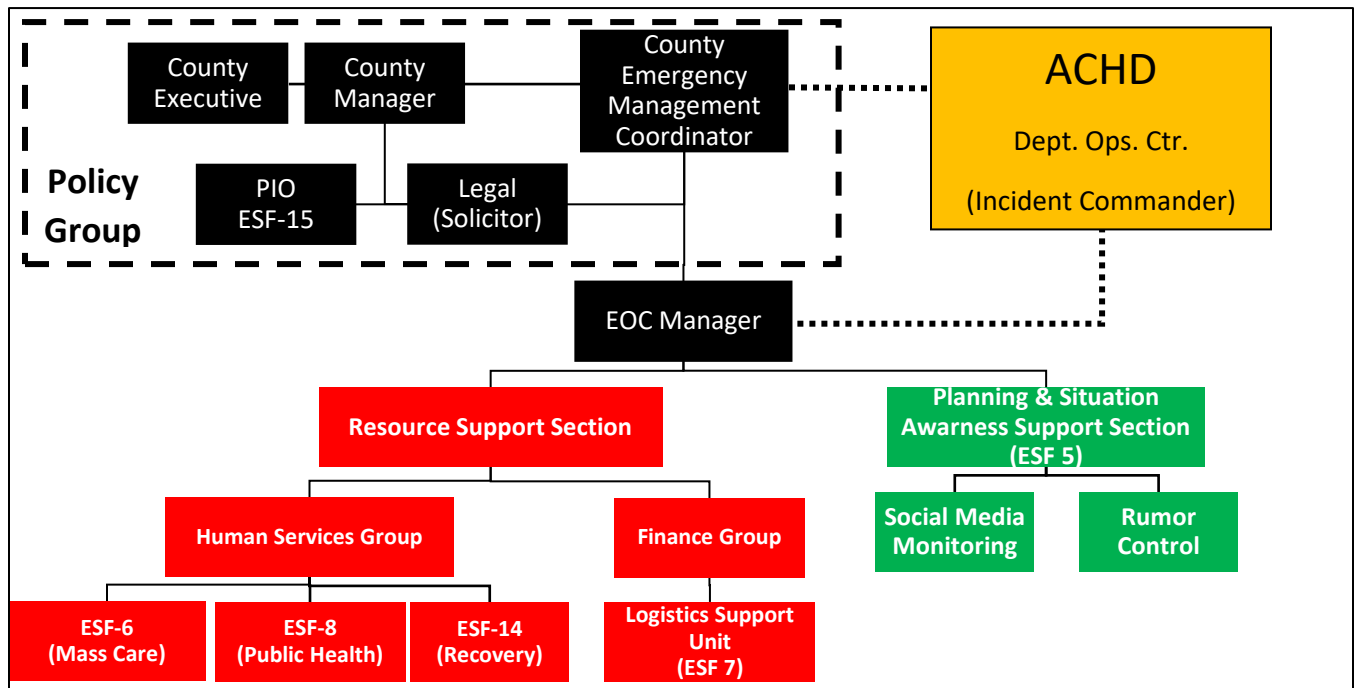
County Executive

County Manager

County Emergency Management Coordinator

ACHD

Dept. Ops. Ctr.

(Incident Commander)

Policy Group

PIO ESF-15

Legal (Solicitor)

EOC Manager

Resource Support Section

Planning & Situation Awarness Support Section (ESF 5)

Human Services Group

Finance Group

Social Media Monitoring

Rumor Control

ESF-6 (Mass Care)

ESF-8 (Public Health)

ESF-14 (Recovery)

Logistics Support Unit (ESF 7)